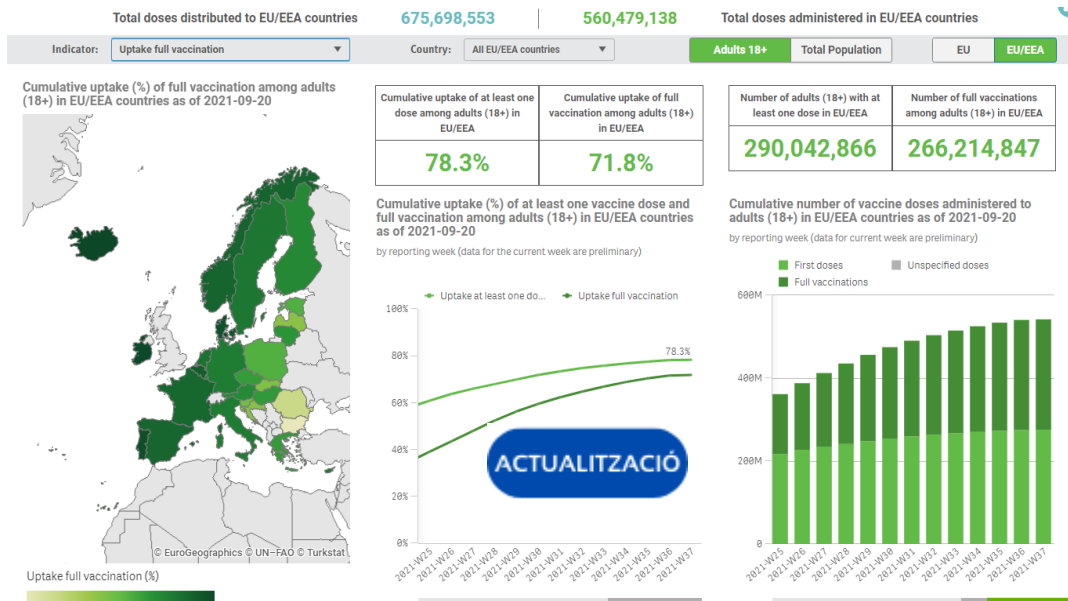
Total doses distributed to EU/EEA countries 675,698,553 560,479,138 Total doses administered in EU/EEA countries

Indicator: Uptake full vaccination

Country: All EU/EEA countries

Adults 18+ Total Population

EU EU/EEA

Cumulative uptake (%) of full vaccination among adults (18+) in EU/EEA countries as of 2021-09-20

© EuroGeographics © UN–FAO © Turkstat

Uptake full vaccination (%)

| Cumulative uptake of at least one dose among adults (18+) in EU/EEA | Cumulative uptake of full vaccination among adults (18+) in EU/EEA |
|---|---|
| 78.3% | 71.8% |

| Number of adults (18+) with at least one dose in EU/EEA | Number of full vaccinations among adults (18+) in EU/EEA |
|---|---|
| 290,042,866 | 266,214,847 |

Cumulative uptake (%) of at least one vaccine dose and full vaccination among adults (18+) in EU/EEA countries as of 2021-09-20

by reporting week (data for the current week are preliminary)

Uptake at least one do... Uptake full vaccination

100% 80% 60% 40% 20% 0%

78.3%

ACTUALITZACIÓ

2021-W25 2021-W26 2021-W27 2021-W28 2021-W29 2021-W30 2021-W31 2021-W32 2021-W33 2021-W34 2021-W35 2021-W36 2021-W37

Cumulative number of vaccine doses administered to adults (18+) in EU/EEA countries as of 2021-09-20

by reporting week (data for current week are preliminary)

First doses Unspecified doses Full vaccinations

600M 400M 200M 0

2021-W25 2021-W26 2021-W27 2021-W28 2021-W29 2021-W30 2021-W31 2021-W32 2021-W33 2021-W34 2021-W35 2021-W36 2021-W37